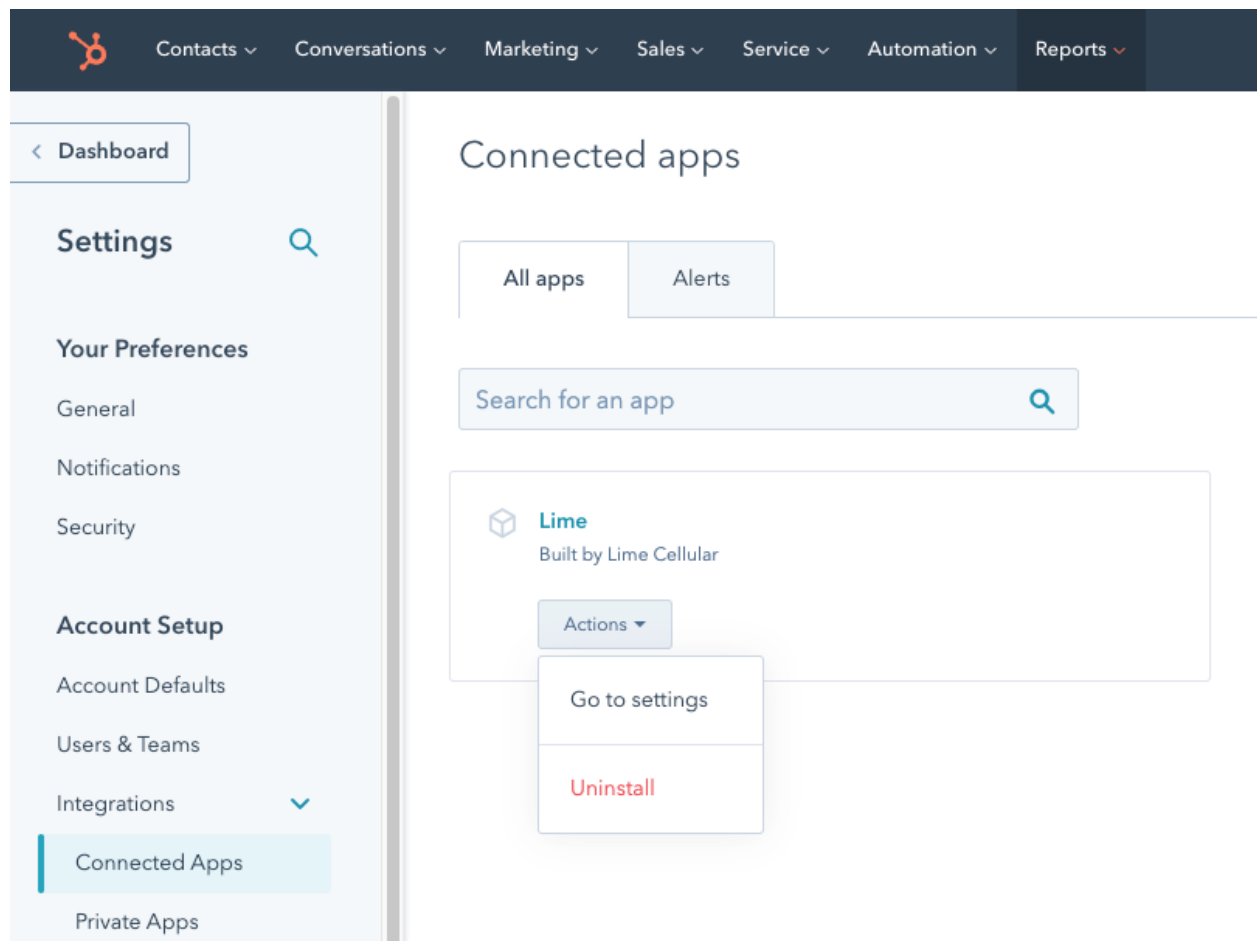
Contacts Conversations Marketing Sales Service Automation Reports

Dashboard

Settings

Your Preferences

General

Notifications

Security

Account Setup

Account Defaults

Users & Teams

Integrations

Connected Apps

Private Apps

Connected apps

All apps

Alerts

Search for an app

Lime

Built by Lime Cellular

Actions

Go to settings

Uninstall